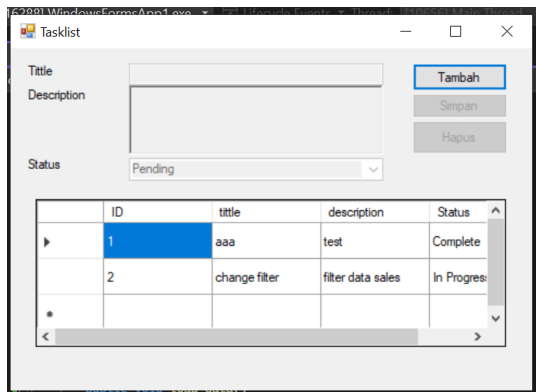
[6288] WindowsFormsApp1.exe ▾ Lifecycle Events ▾ Thread: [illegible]

Tasklist

Tittle

Description

Status

Pending

Tambah

Simpan

Hapus

| | ID | tittle | description | Status |
|---|---|---|---|---|
| ▶ | 1 | aaa | test | Complete |
| | 2 | change filter | filter data sales | In Progress |
| * | | | | |